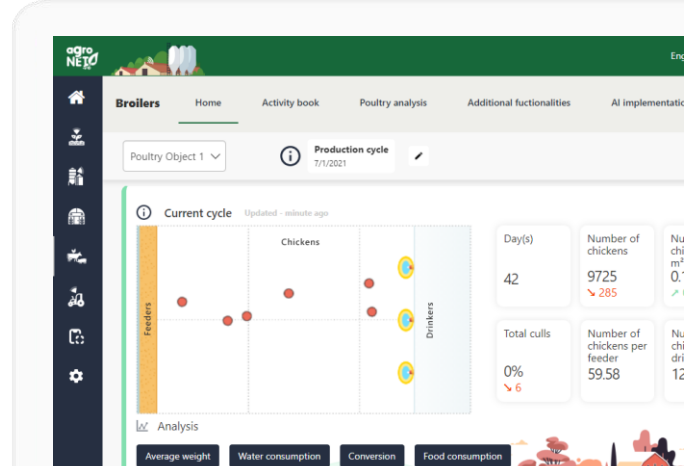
agro NETO

Eng

Broilers

Home

Activity book

Poultry analysis

Additional fuctionalities

AI implementation

Poultry Object 1

Production cycle
7/1/2021

Current cycle

Updated - minute ago

Chickens

Feeders

Drinkers

Day(s)
42

Number of chickens
9725
↘ 285

Nu
chi
m²
0.1
↗

Total culls
0%
↘ 6

Number of chickens per feeder
59.58

Nu
chi
dri
12

Analysis

Average weight

Water consumption

Conversion

Food consumption